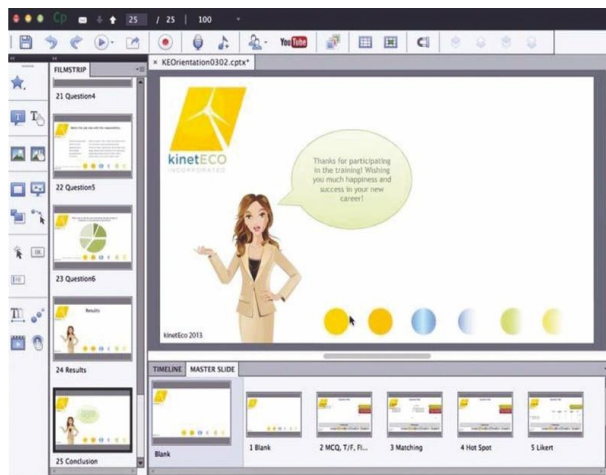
Cp 25 / 25 | 100

YouTube

FILMSTRIP

21 Question4

22 Question5

23 Question6

Results

24 Results

25 Conclusion

KEOrientation0302.cptx*

kinetECO
INCORPORATED

Thanks for participating in the training! Wishing you much happiness and success in your new career!

kinetEco 2013

TIMELINE MASTER SLIDE

Blank

1 Blank

2 MCQ, T/F, Fl...

3 Matching

4 Hot Spot

5 Likert